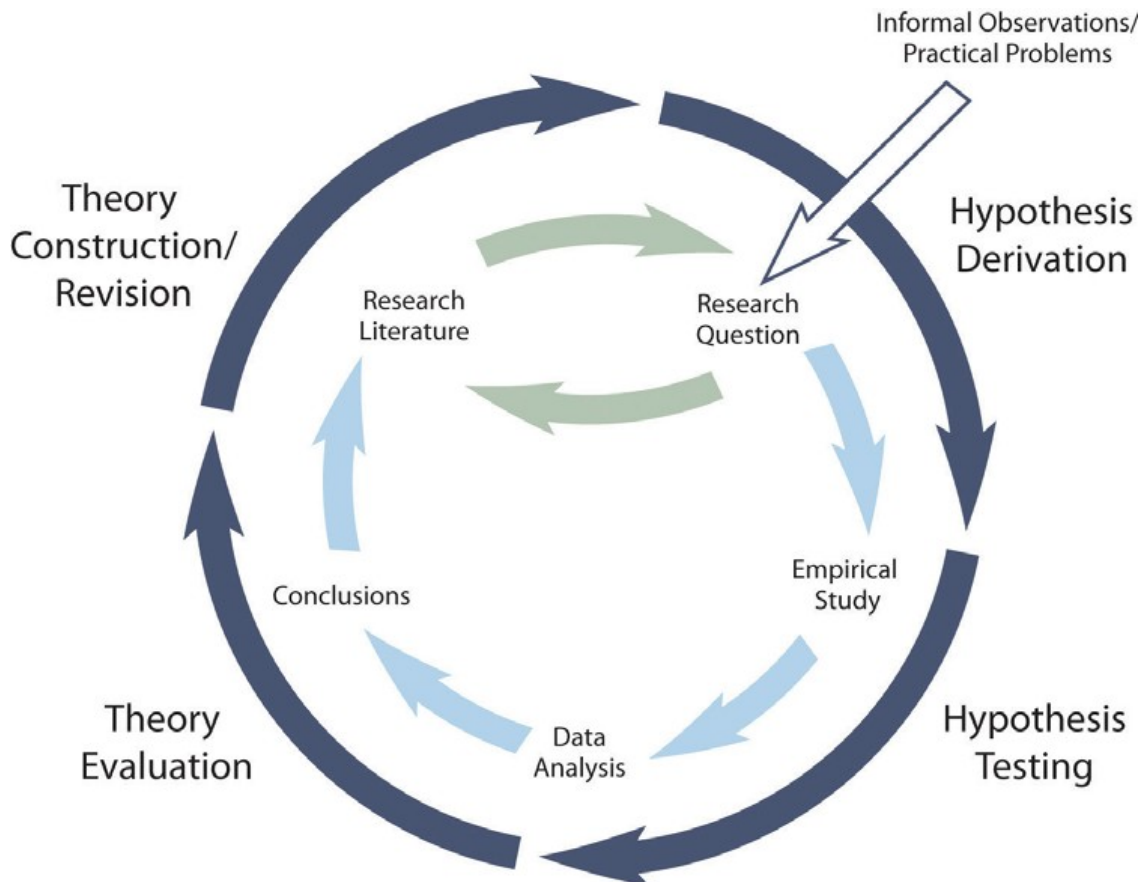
Informal Observations/
Practical Problems

Theory
Construction/
Revision

Hypothesis
Derivation

Research
Literature

Research
Question

Empirical
Study

Conclusions

Data
Analysis

Theory
Evaluation

Hypothesis
Testing